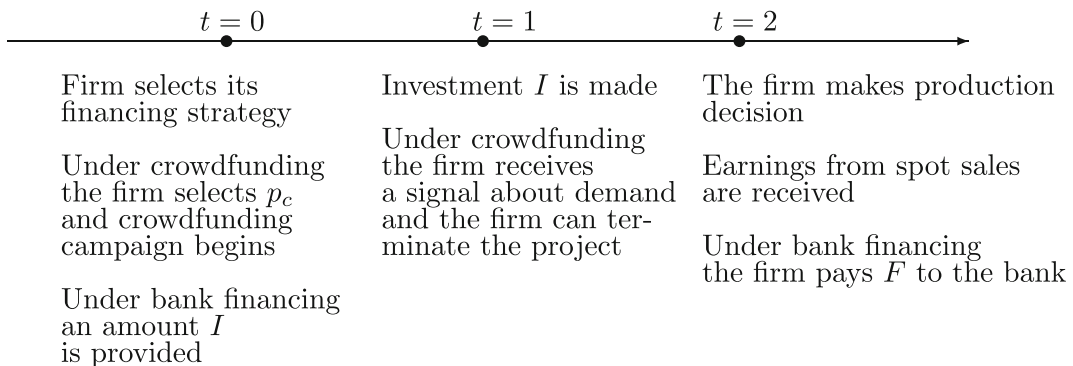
$t=0$

Firm selects its financing strategy

Under crowdfunding the firm selects $p_c$ and crowdfunding campaign begins

Under bank financing an amount $I$ is provided

$t=1$

Investment $I$ is made

Under crowdfunding the firm receives a signal about demand and the firm can terminate the project

$t=2$

The firm makes production decision

Earnings from spot sales are received

Under bank financing the firm pays $F$ to the bank